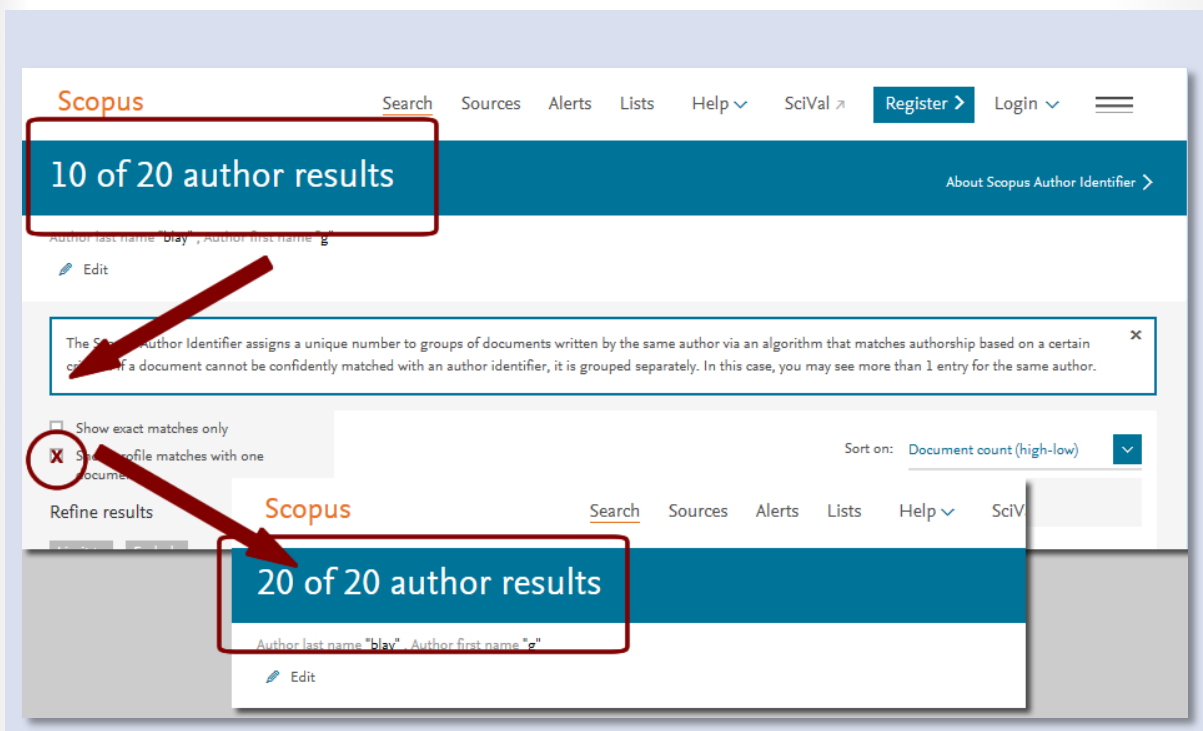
Scopus

Search Sources Alerts Lists Help SciVal Register Login

10 of 20 author results

About Scopus Author Identifier

Author last name "blay", Author first name "g"

Edit

The S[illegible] Author Identifier assigns a unique number to groups of documents written by the same author via an algorithm that matches authorship based on a certain cri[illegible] f a document cannot be confidently matched with an author identifier, it is grouped separately. In this case, you may see more than 1 entry for the same author.

Show exact matches only

X Sh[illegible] profile matches with one docume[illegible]

Refine results

Sort on: Document count (high-low)

Scopus

Search Sources Alerts Lists Help SciV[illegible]

20 of 20 author results

Author last name "blay", Author first name "g"

Edit